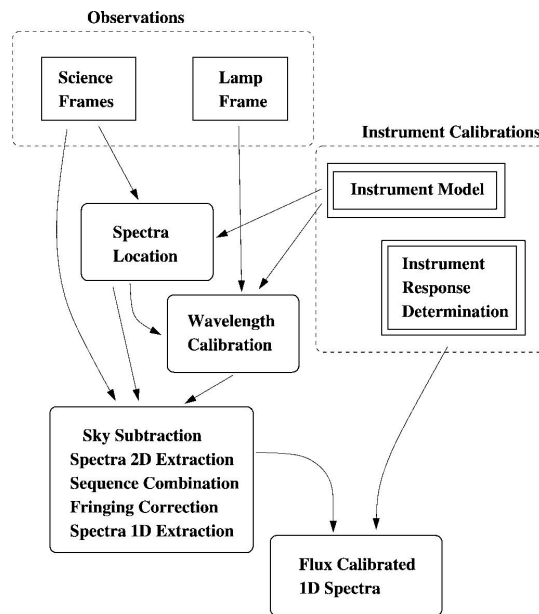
Observations

Science Frames

Lamp Frame

Instrument Calibrations

Instrument Model

Spectra Location

Instrument Response Determination

Wavelength Calibration

Sky Subtraction
Spectra 2D Extraction
Sequence Combination
Fringing Correction
Spectra 1D Extraction

Flux Calibrated 1D Spectra